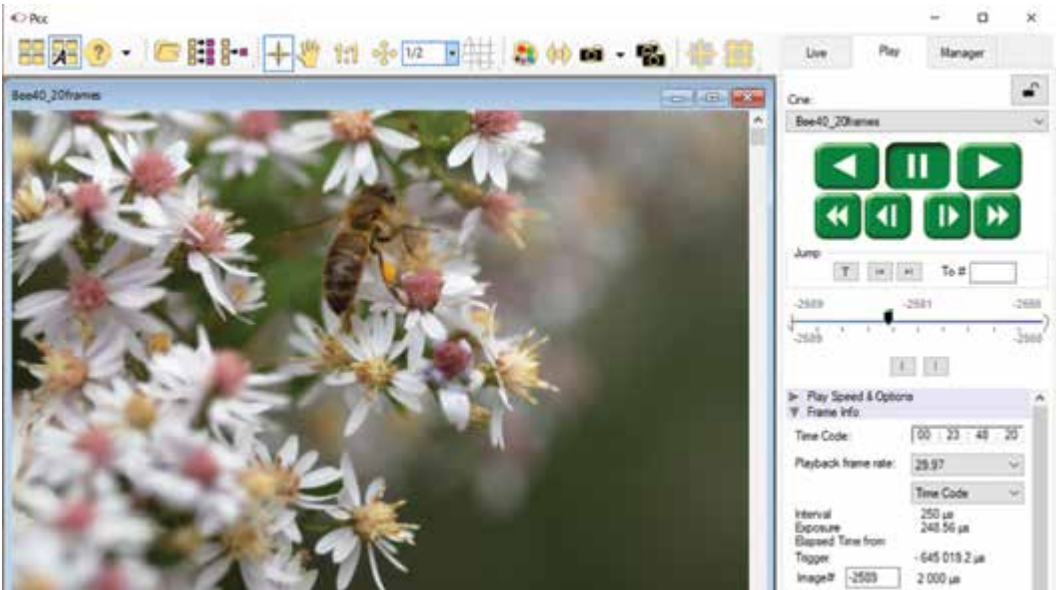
Pcc

1/2

Live
Play
Manager

Bee40_20frames

Cine:
Bee40_20frames

Jump
T
To #

-2589
-2581
-2569
-2589
-2569

Play Speed & Options
Frame Info

Time Code:
00 : 23 : 48 : 20
Playback frame rate:
29.97
Time Code

Interval
250 µs
Exposure
248.56 µs
Elapsed Time from:
Trigger
- 645 019.2 µs
Image#
-2589
2 000 µs